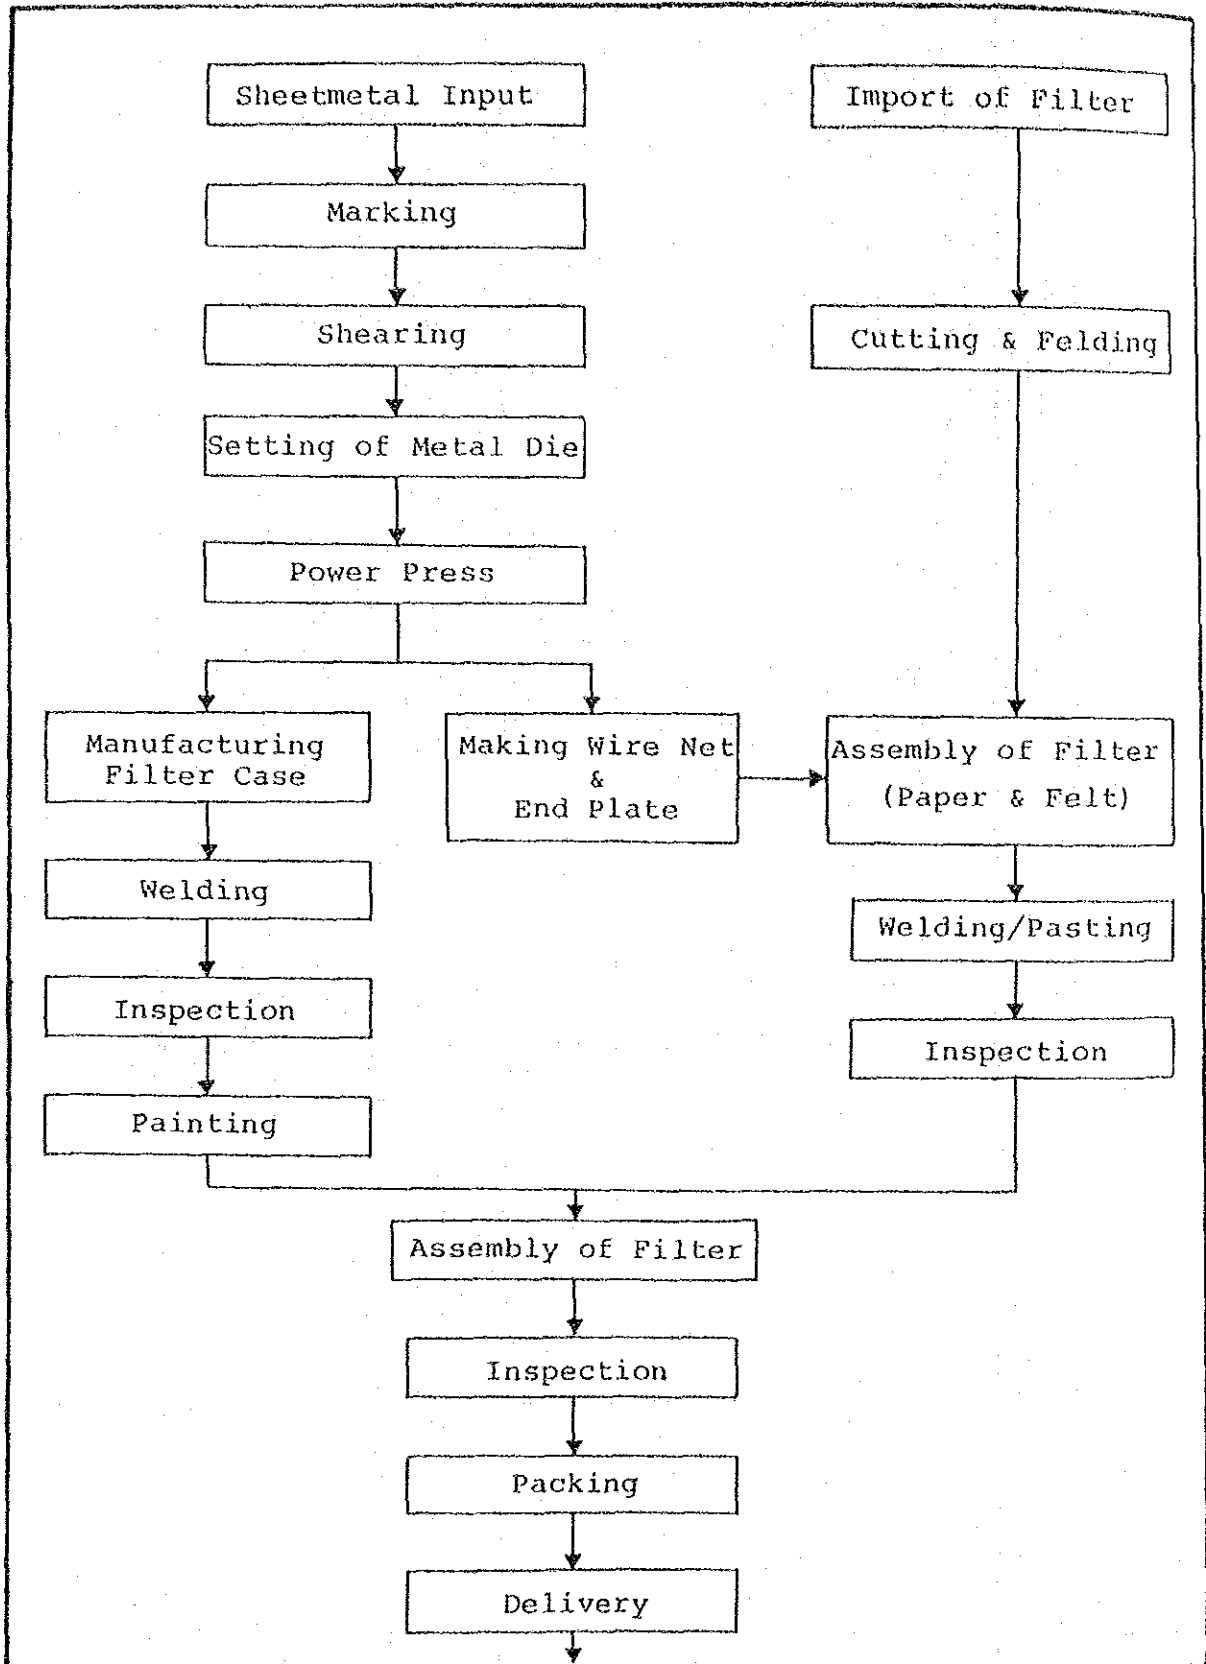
Sheetmetal Input

Import of Filter

Marking

Shearing

Cutting & Felding

Setting of Metal Die

Power Press

Manufacturing Filter Case

Making Wire Net & End Plate

Assembly of Filter (Paper & Felt)

Welding

Welding/Pasting

Inspection

Inspection

Painting

Assembly of Filter

Inspection

Packing

Delivery